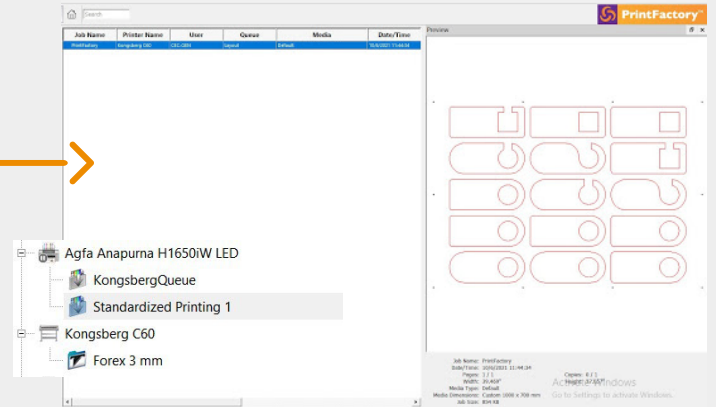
Search

PrintFactory

| Job Name | Printer Name | User | Queue | Media | Date/Time |
|---|---|---|---|---|---|
| PrintFactory | Kongsberg C60 | CS1-GBH | layout | Default | 10/6/2021 11:44:34 |

Preview

Agfa Anapurna H1650iW LED
KongsbergQueue
Standardized Printing 1
Kongsberg C60
Forex 3 mm

Job Name: PrintFactory
Date/Time: 10/6/2021 11:44:34
Pages: 1 / 1
Copies: 0 / 1
Width: 39.469"
Height: 27.559"
Media Type: Default
Media Dimension: Custom 1000 x 700 mm
Job Size: 804 KB

Activate Windows
Go to Settings to activate Windows.